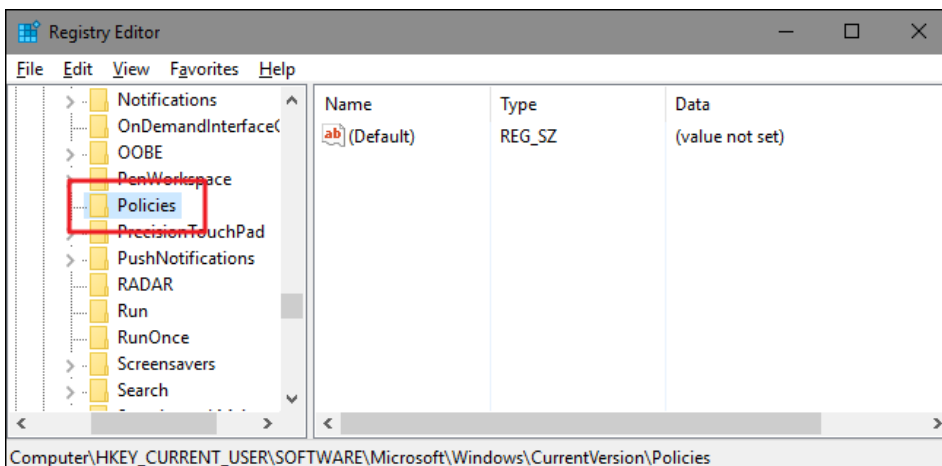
Registry Editor

File Edit View Favorites Help

Notifications
OnDemandInterfaceC
OOBE
PenWorkspace
Policies
PrecisionTouchPad
PushNotifications
RADAR
Run
RunOnce
Screensavers
Search

| Name | Type | Data |
|---|---|---|
| ab (Default) | REG_SZ | (value not set) |

Computer\HKEY_CURRENT_USER\SOFTWARE\Microsoft\Windows\CurrentVersion\Policies